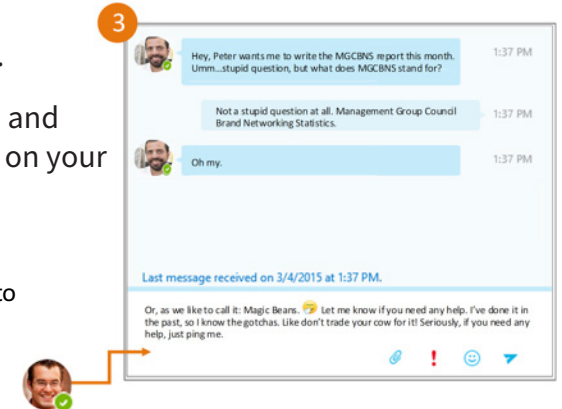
.

and

on your

to

3

Hey, Peter wants me to write the MGCBNS report this month. Umm...stupid question, but what does MGCBNS stand for?

1:37 PM

Not a stupid question at all. Management Group Council Brand Networking Statistics.

1:37 PM

Oh my.

1:37 PM

Last message received on 3/4/2015 at 1:37 PM.

Or, as we like to call it: Magic Beans. Let me know if you need any help. I've done it in the past, so I know the gotchas. Like don't trade your cow for it! Seriously, if you need any help, just ping me.

!